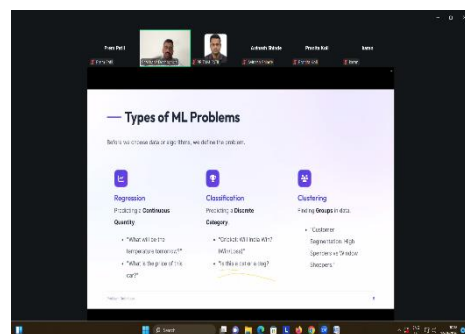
Pravin Patil

Adarsh Shinde

Pravin Koli

Isha

— Types of ML Problems

Before we choose data or algorithms, we define the problem.

Regression
Predicting a Continuous Quantity

• "What will be the temperature tomorrow?"
• "What is the price of this car?"

Classification
Predicting a Discrete Category

• "Cricket: Will India Win? Will it Lose?"
• "Is this a cat or a dog?"

Clustering
Finding Groups in data

• "Customer Segmentation: High Spenders vs Window Shoppers"

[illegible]

Search